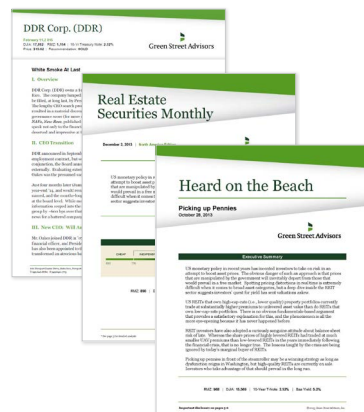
DDR Corp. (DDR)

Green Street Advisors

White Smoke At Last

I. Overview

II. CEO Transition

III. New CEO: Will he

Real Estate Securities Monthly

Heard on the Beach

Green Street Advisors

Picking up Pennies

October 28, 2015

Executive Summary

US monetary policy in recent years has incented investors to take on risk in an attempt to boost asset prices. The obvious danger of such an approach is that prices that are manipulated by the government will inevitably depart from those that would prevail in a free market. Spotting pricing distortions in real time is extremely difficult when it comes to broad asset categories, but a few data points suggest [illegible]

US REITs that own high-cap-rate (i.e., lower quality) property portfolios currently trade at substantially higher premiums to unlevered asset value than do REITs that own low-cap-rate portfolios. There is no obvious fundamentals-based argument that provides a satisfactory explanation for this, and the phenomenon is all the more unsurprising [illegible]

REIT investors have also adopted a curiously sanguine attitude about balance sheet risk of late. Whereas the share prices of highly levered REITs fell markedly at much smaller CAP premiums than low-levered REITs in the years immediately following the financial crisis, that is no longer true. The lessons taught by the crisis are being ignored by today's marginal buyer of REITs.

Picking up pennies in front of the steamroller may be a winning strategy as long as dysfunction reigns in Washington, but high-quality REITs are currently on sale. Investors who take advantage of that should prevail in the long run.

RMZ: 988 | 10 Year Treasury Yield: 2.03% | Year Yield: 6.20%

Important disclosures on page 2